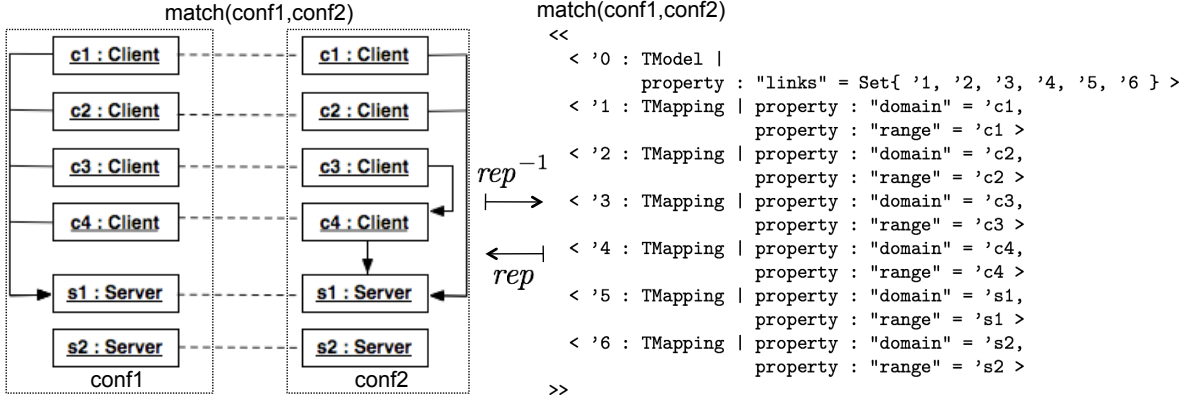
match(conf1,conf2)

c1 : Client
c2 : Client
c3 : Client
c4 : Client
s1 : Server
s2 : Server
conf1

c1 : Client
c2 : Client
c3 : Client
c4 : Client
s1 : Server
s2 : Server
conf2

$rep^{-1}$

$rep$

match(conf1,conf2)
<<
< '0 : TModel |
property : "links" = Set{ '1, '2, '3, '4, '5, '6 } >
< '1 : TMapping | property : "domain" = 'c1,
property : "range" = 'c1 >
< '2 : TMapping | property : "domain" = 'c2,
property : "range" = 'c2 >
< '3 : TMapping | property : "domain" = 'c3,
property : "range" = 'c3 >
< '4 : TMapping | property : "domain" = 'c4,
property : "range" = 'c4 >
< '5 : TMapping | property : "domain" = 's1,
property : "range" = 's1 >
< '6 : TMapping | property : "domain" = 's2,
property : "range" = 's2 >
>>